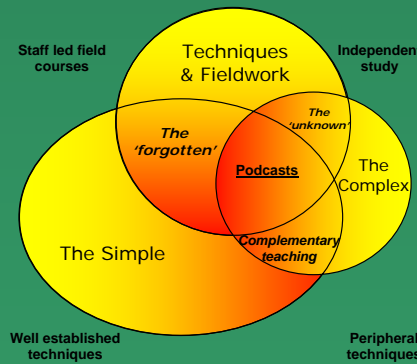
Staff led field courses

Techniques & Fieldwork

Independent study

The 'forgotten'

The 'unknown'

Podcasts

The Complex

The Simple

Complementary teaching

Well established techniques

Peripheral techniques